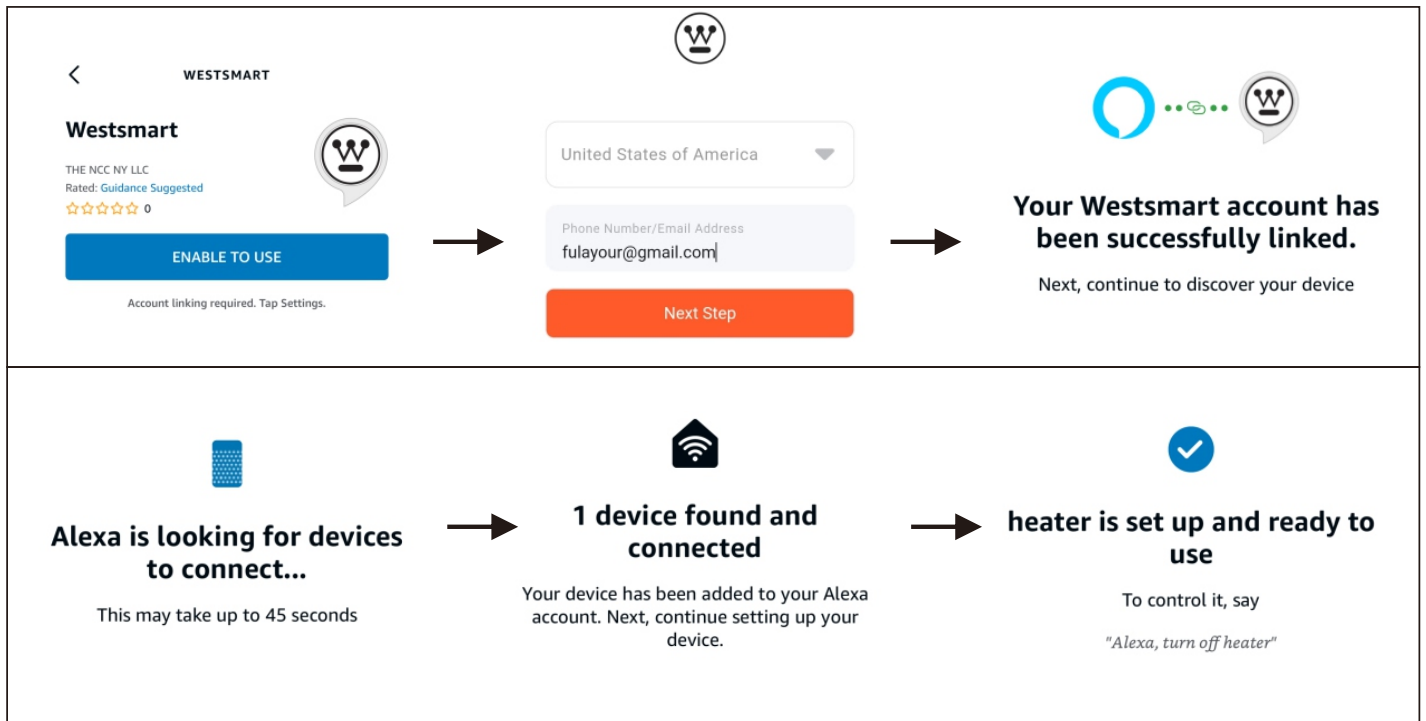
WESTSMART

Westsmart

THE NCC NY LLC
Rated: Guidance Suggested
☆☆☆☆☆ 0

ENABLE TO USE

Account linking required. Tap Settings.

United States of America

Phone Number/Email Address
fulayour@gmail.com

Next Step

Your Westsmart account has been successfully linked.

Next, continue to discover your device

Alexa is looking for devices to connect...

This may take up to 45 seconds

1 device found and connected

Your device has been added to your Alexa account. Next, continue setting up your device.

heater is set up and ready to use

To control it, say

"Alexa, turn off heater"